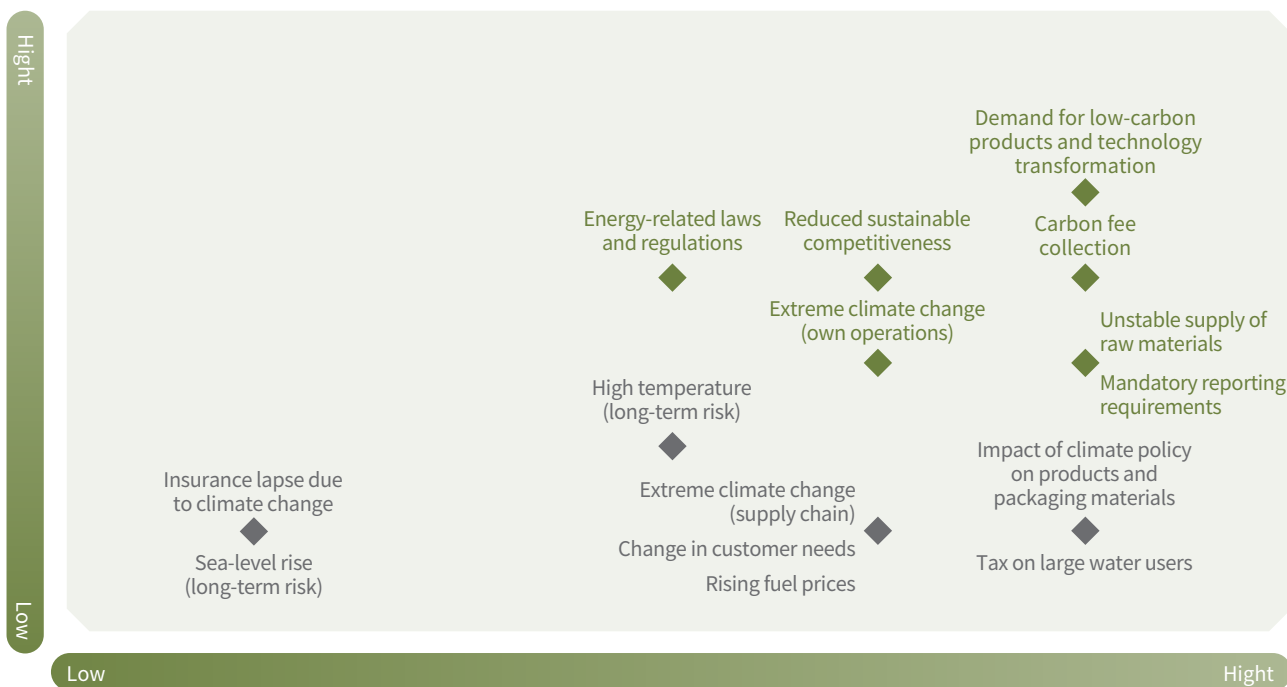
Hight

Low

Demand for low-carbon products and technology transformation

Energy-related laws and regulations

Reduced sustainable competitiveness

Carbon fee collection

Extreme climate change (own operations)

Unstable supply of raw materials

Mandatory reporting requirements

High temperature (long-term risk)

Impact of climate policy on products and packaging materials

Insurance lapse due to climate change

Extreme climate change (supply chain)

Change in customer needs

Rising fuel prices

Sea-level rise (long-term risk)

Tax on large water users

Low

Hight